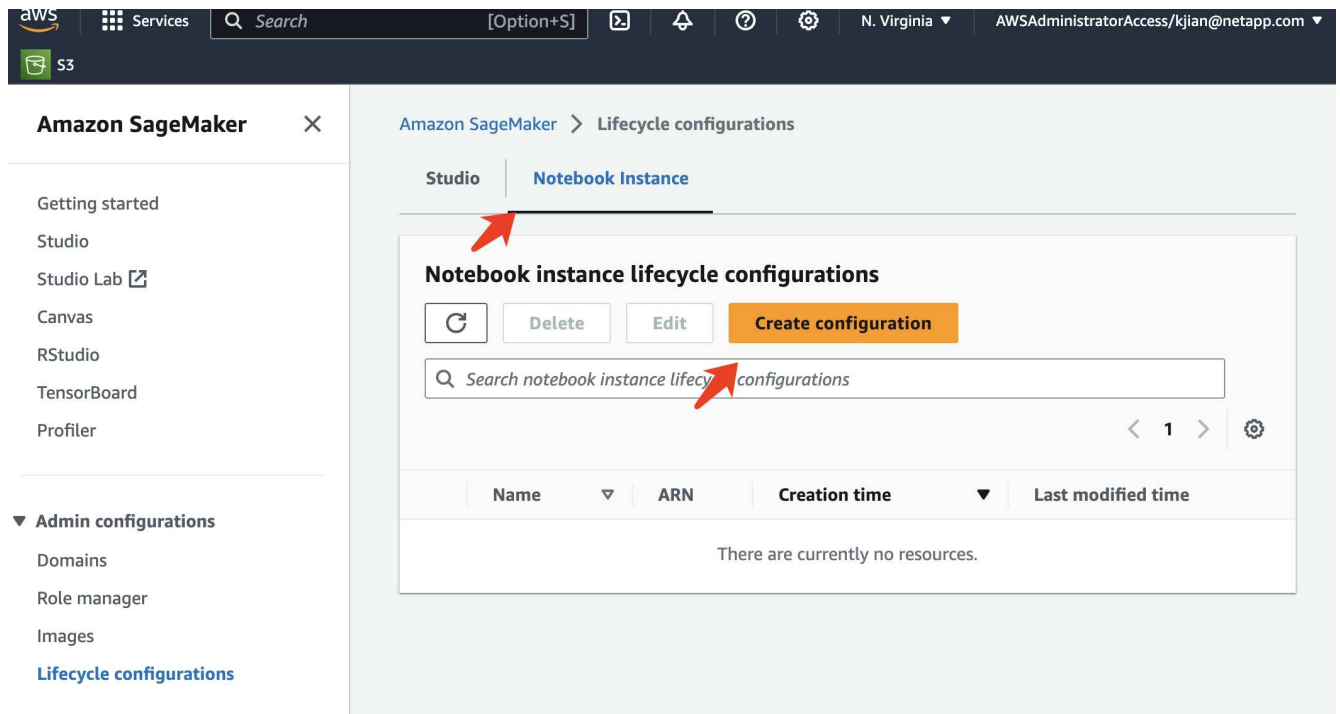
aws Services Search [Option+S] N. Virginia ▼ AWSAdministratorAccess/kjian@netapp.com ▼

S3

Amazon SageMaker ×

Getting started
Studio
Studio Lab
Canvas
RStudio
TensorBoard
Profiler

▼ Admin configurations
Domains
Role manager
Images
Lifecycle configurations

Amazon SageMaker > Lifecycle configurations

Studio Notebook Instance

Notebook instance lifecycle configurations

Delete Edit Create configuration

Search notebook instance lifecy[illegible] configurations

< 1 >

| Name | ARN | Creation time | Last modified time |
|---|---|---|---|
| There are currently no resources. | | | |